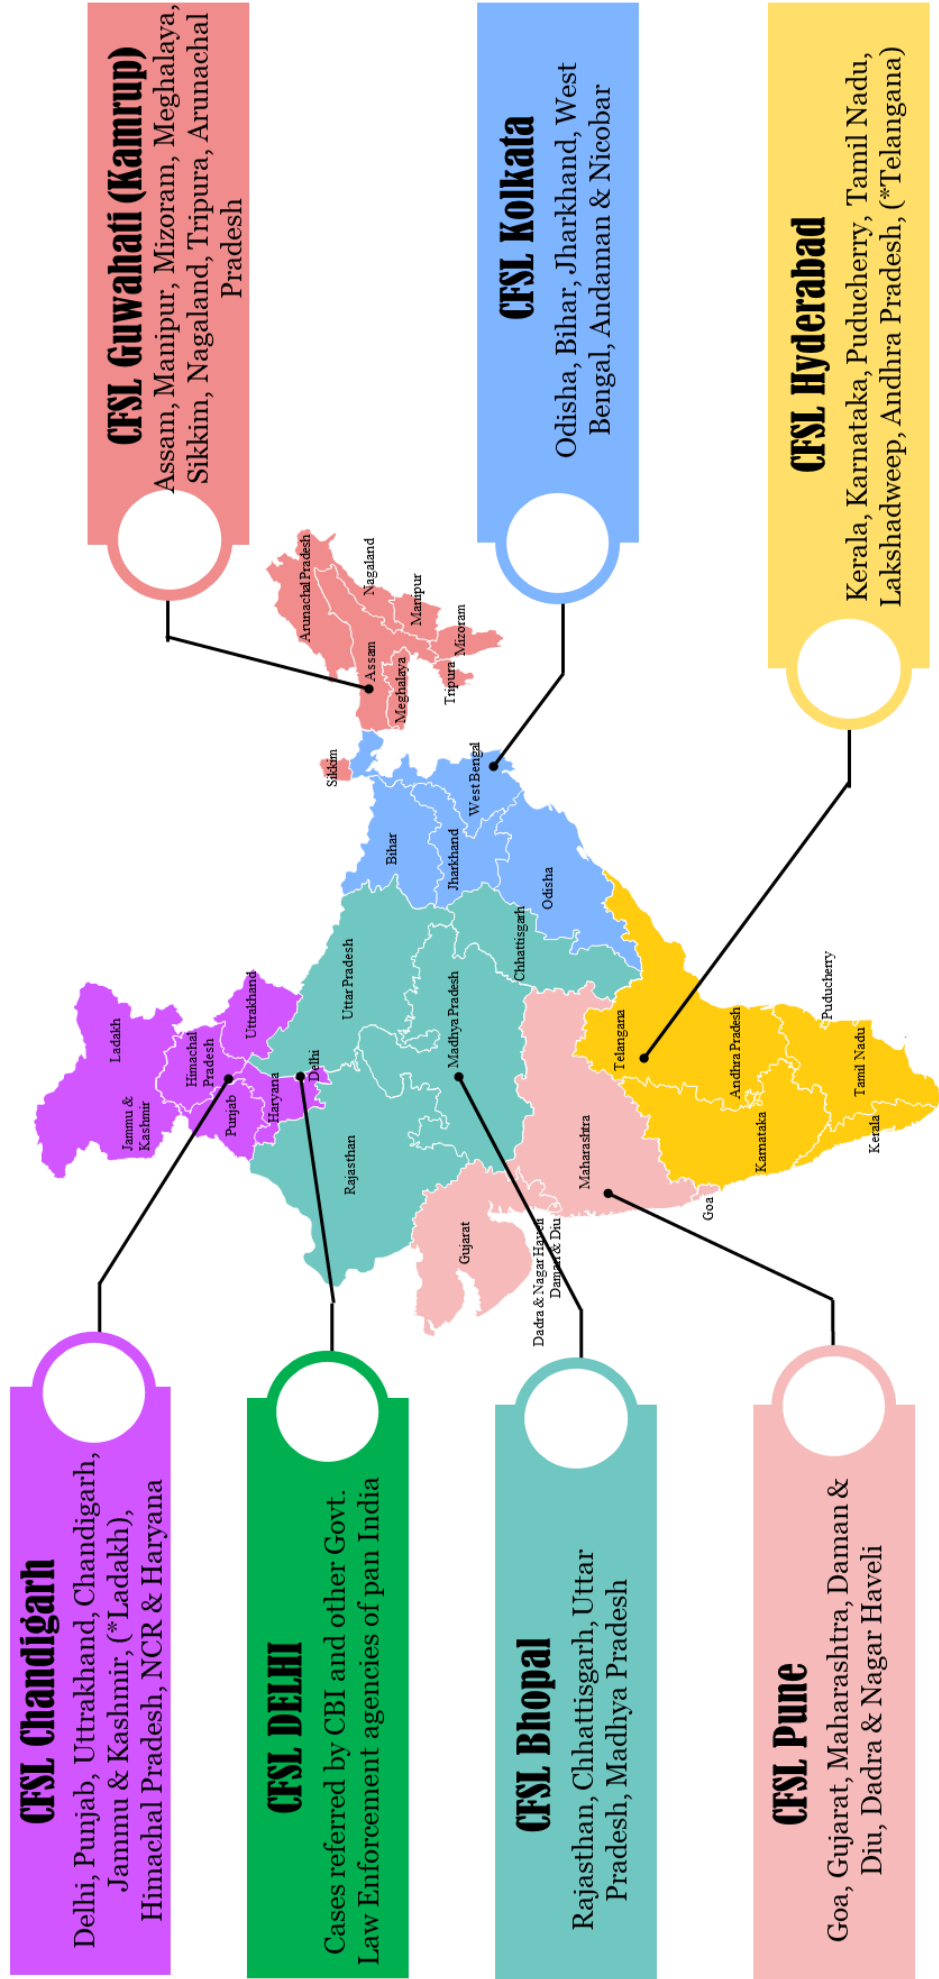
CFSL Guwahati (Kamrup)
Assam, Manipur, Mizoram, Meghalaya, Sikkim, Nagaland, Tripura, Arunachal Pradesh

CFSL Kolkata
Odisha, Bihar, Jharkhand, West Bengal, Andaman & Nicobar

CFSL Hyderabad
Kerala, Karnataka, Puducherry, Tamil Nadu, Lakshadweep, Andhra Pradesh, (*Telangana)

Arunachal Pradesh
Nagaland
Manipur
Mizoram
Assam
Meghalaya
Tripura
Sikkim
West Bengal
Bihar
Jharkhand
Odisha
Chhattisgarh
Uttar Pradesh
Madhya Pradesh
Uttrakhand
Ladakh
Himachal Pradesh
Jammu & Kashmir
Punjab
Haryana
Delhi
Rajasthan
Gujarat
Dadra & Nagar Haveli
Daman & Diu
Maharashtra
Goa
Telangana
Andhra Pradesh
Puducherry
Tamil Nadu
Karnataka
Kerala

CFSL Chandigarh
Delhi, Punjab, Uttrakhand, Chandigarh, Jammu & Kashmir, (*Ladakh), Himachal Pradesh, NCR & Haryana

CFSL DELHI
Cases referred by CBI and other Govt. Law Enforcement agencies of pan India

CFSL Bhopal
Rajasthan, Chhattisgarh, Uttar Pradesh, Madhya Pradesh

CFSL Pune
Goa, Gujarat, Maharashtra, Daman & Diu, Dadra & Nagar Haveli